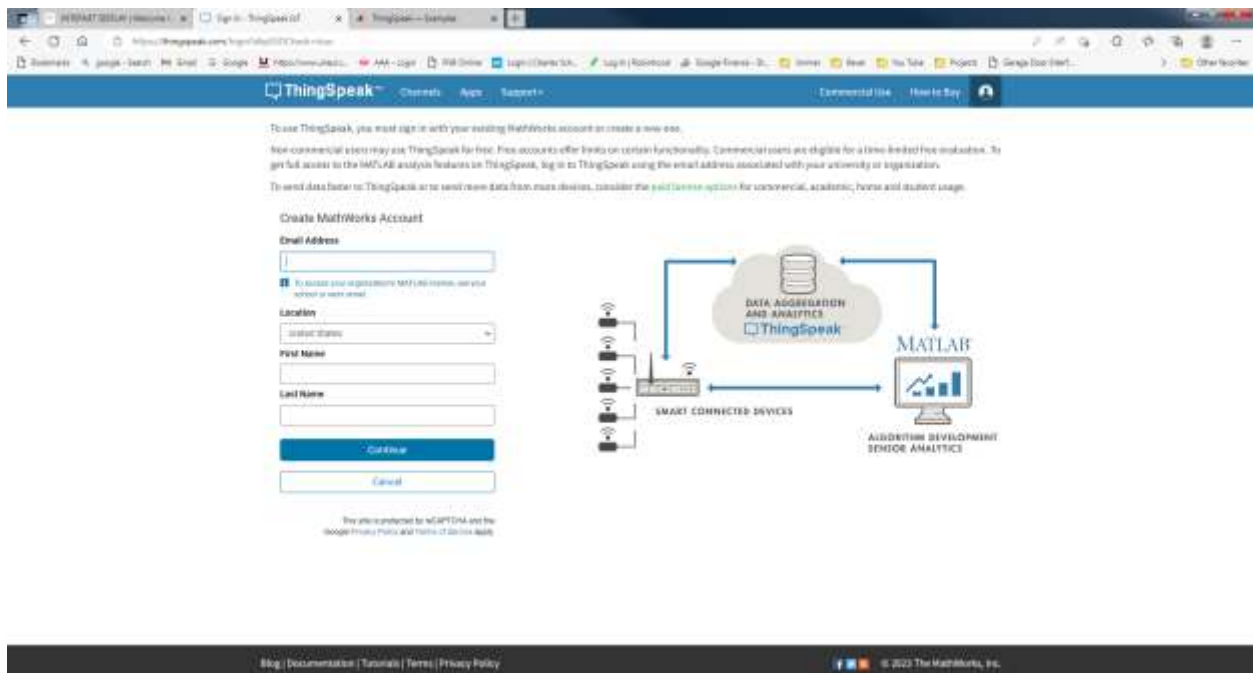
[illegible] | Sign in - ThingSpeak IoT | ThingSpeak — Example

https://thingspeak.com/login?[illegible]

Bookmarks | google - Search | Gmail | Google | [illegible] | Other favorites

ThingSpeak™ Channels Apps Support▾ Commercial Use How to Buy

To use ThingSpeak, you must sign in with your existing MathWorks account or create a new one.

Non-commercial users may use ThingSpeak for free. Free accounts offer limits on certain functionality. Commercial users are eligible for a time-limited free evaluation. To get full access to the MATLAB analysis features on ThingSpeak, log in to ThingSpeak using the email address associated with your university or organization.

To send data faster to ThingSpeak or to send more data from more devices, consider the paid license options for commercial, academic, home and student usage.

Create MathWorks Account

Email Address

To access your organization's MATLAB license, use your school or work email.

Location

United States

First Name

Last Name

Continue

Cancel

This site is protected by reCAPTCHA and the Google Privacy Policy and Terms of Service apply.

DATA AGGREGATION AND ANALYTICS

ThingSpeak

MATLAB

SMART CONNECTED DEVICES

ALGORITHM DEVELOPMENT SENSOR ANALYTICS

Blog | Documentation | Tutorials | Terms | Privacy Policy

© 2023 The MathWorks, Inc.